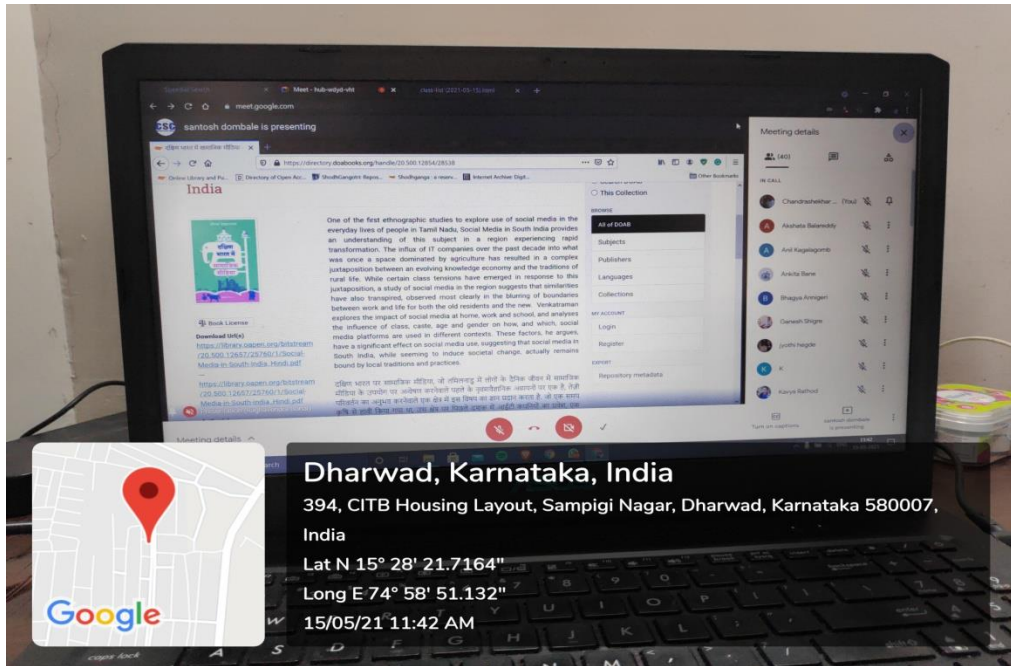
Meet - hub-wdyd-vtt

meet.google.com

santosh dombale is presenting

https://directory.doabooks.org/handle/20.500.12854/28538

India

One of the first ethnographic studies to explore use of social media in the everyday lives of people in Tamil Nadu, Social Media in South India provides an understanding of this subject in a region experiencing rapid transformation. The influx of IT companies over the past decade into what was once a space dominated by agriculture has resulted in a complex juxtaposition between an evolving knowledge economy and the traditions of rural life. While certain class tensions have emerged in response to this juxtaposition, a study of social media in the region suggests that similarities have also transpired, observed most clearly in the blurring of boundaries between work and life for both the old residents and the new. Venkatraman explores the impact of social media at home, work and school, and analyses the influence of class, caste, age and gender on how, and which, social media platforms are used in different contexts. These factors, he argues, have a significant effect on social media use, suggesting that social media in South India, while seeming to induce societal change, actually remains bound by local traditions and practices.

Book License

Download Url(s)

https://library.oapen.org/bitstream/20.500.12657/25760/1/Social-Media-in-South-India_Hindi.pdf

https://library.oapen.org/bitstream/20.500.12657/25760/1/Social-Media-in-South-India_Hindi.pdf

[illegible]

This Collection

BROWSE

All of DOAB

Subjects

Publishers

Languages

Collections

MY ACCOUNT

Login

Register

EXPORT

Repository metadata

Meeting details

Meeting details

(40)

IN CALL

Chandrashekhar ... (You)

Akshata Balareddy

Anil Kagalagomb

Ankita Bane

Bhagya Amingeri

Ganesh Shigre

jyothi hegde

K

Kavya Rathod

Turn on captions

santosh dombale is presenting

Dharwad, Karnataka, India

394, CITB Housing Layout, Sampigi Nagar, Dharwad, Karnataka 580007, India

Lat N 15° 28' 21.7164"

Long E 74° 58' 51.132"

15/05/21 11:42 AM

Google